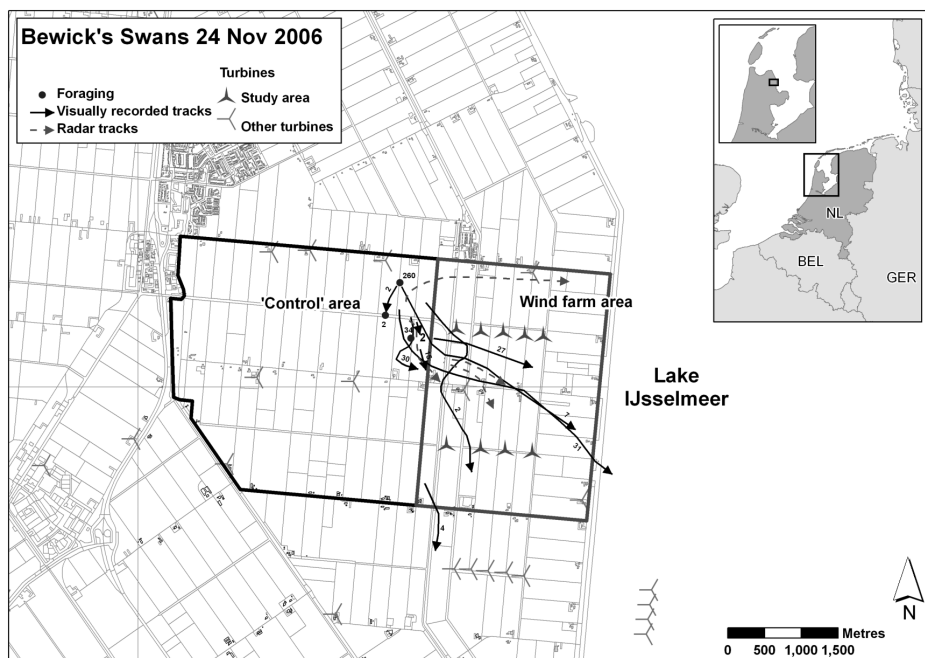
Bewick's Swans 24 Nov 2006

Foraging
Visually recorded tracks
Radar tracks

Turbines
Study area
Other turbines

NL
BEL
GER

'Control' area
Wind farm area

260
2
2
34
2
30
27
2
7
31
4

Lake
IJsselmeer

N

Metres
0 500 1,000 1,500